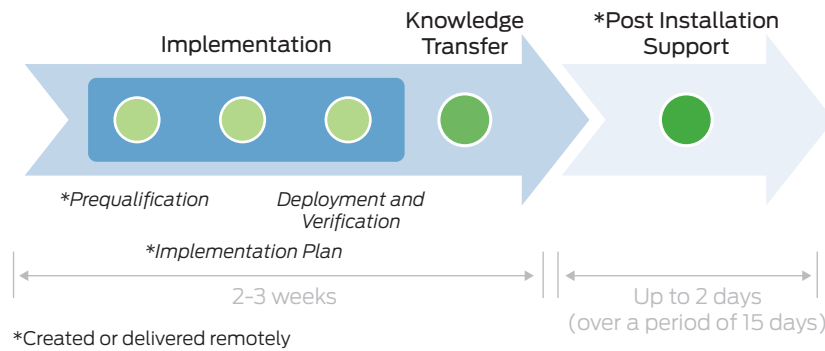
Implementation

Knowledge Transfer

*Post Installation Support

*Prequalification

Deployment and Verification

*Implementation Plan

2-3 weeks

Up to 2 days (over a period of 15 days)

*Created or delivered remotely